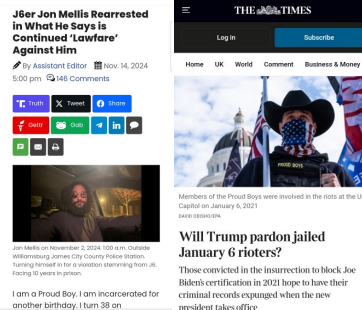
J6er Jon Mellis Rearrested in What He Says is Continued 'Lawfare' Against Him

By Assistant Editor Nov. 14, 2024 5:00 pm 146 Comments

Truth Tweet Share
Gettr Gab

Jon Mellis on November 2, 2024 1:00 a.m. Outside Williamsburg James City County Police Station. Turning himself in for a violation stemming from J6. Facing 10 years in prison.

I am a Proud Boy. I am incarcerated for another birthday. I turn 38 on

THE TIMES

Log in Subscribe

Home UK World Comment Business & Money

PROUD BOYS

Members of the Proud Boys were involved in the riots at the U Capitol on January 6, 2021
DAVID DEE/SHUTTERSTOCK/EPA

Will Trump pardon jailed January 6 rioters?

Those convicted in the insurrection to block Joe Biden's certification in 2021 hope to have their criminal records expunged when the new president takes office